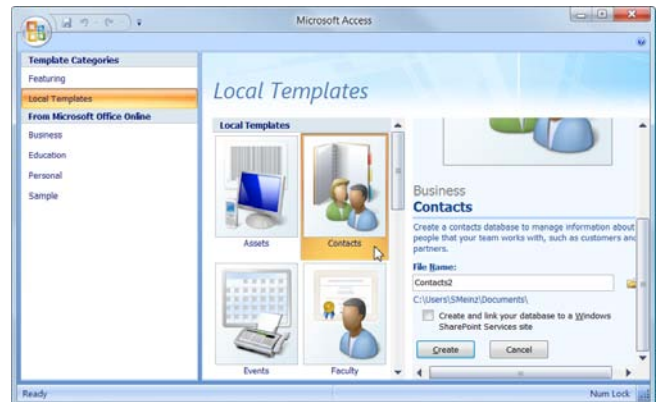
Microsoft Access

Template Categories
Featuring
Local Templates
From Microsoft Office Online
Business
Education
Personal
Sample

Local Templates

Local Templates
Assets
Contacts
Events
Faculty

Business
Contacts

Create a contacts database to manage information about people that your team works with, such as customers and partners.

File Name:
Contacts2
C:\Users\SMeinz\Documents\
Create and link your database to a Windows SharePoint Services site

Create
Cancel

Ready
Num Lock